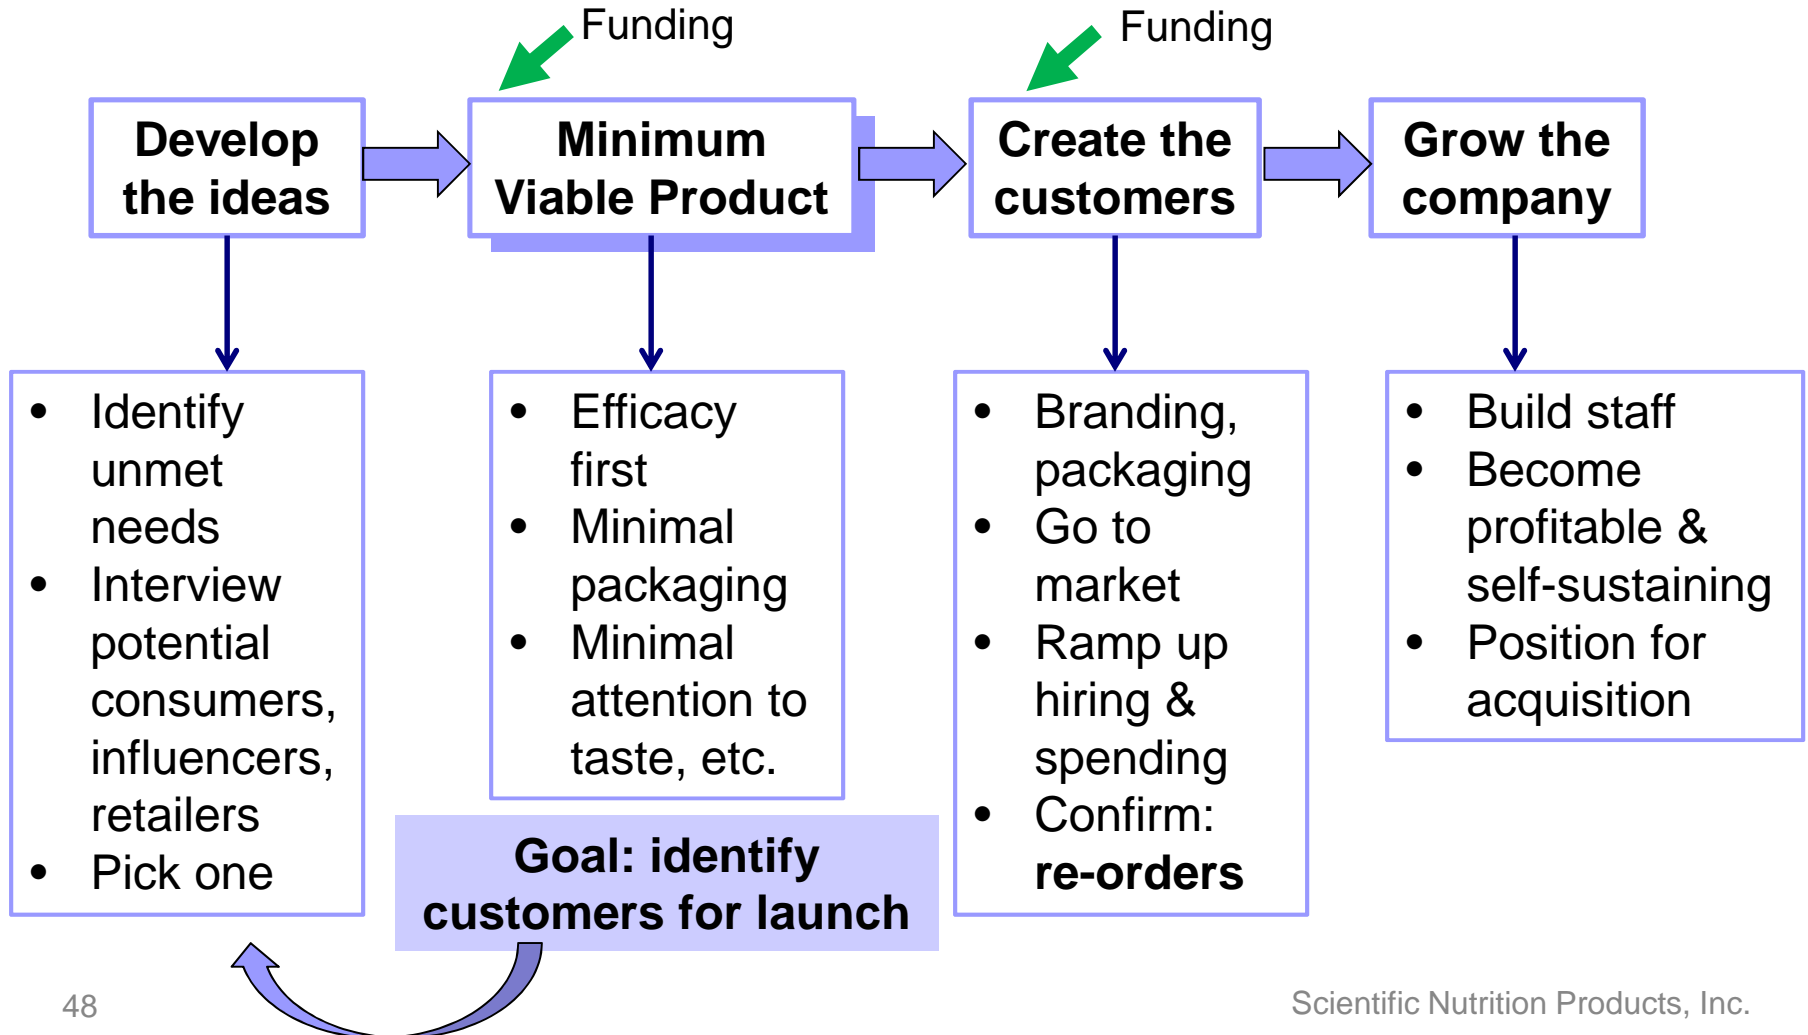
Funding

Funding

Develop the ideas

Minimum Viable Product

Create the customers

Grow the company

- Identify unmet needs
- Interview potential consumers, influencers, retailers
- Pick one

- Efficacy first
- Minimal packaging
- Minimal attention to taste, etc.

Goal: identify customers for launch

- Branding, packaging
- Go to market
- Ramp up hiring & spending
- Confirm: **re-orders**

- Build staff
- Become profitable & self-sustaining
- Position for acquisition

48

Scientific Nutrition Products, Inc.